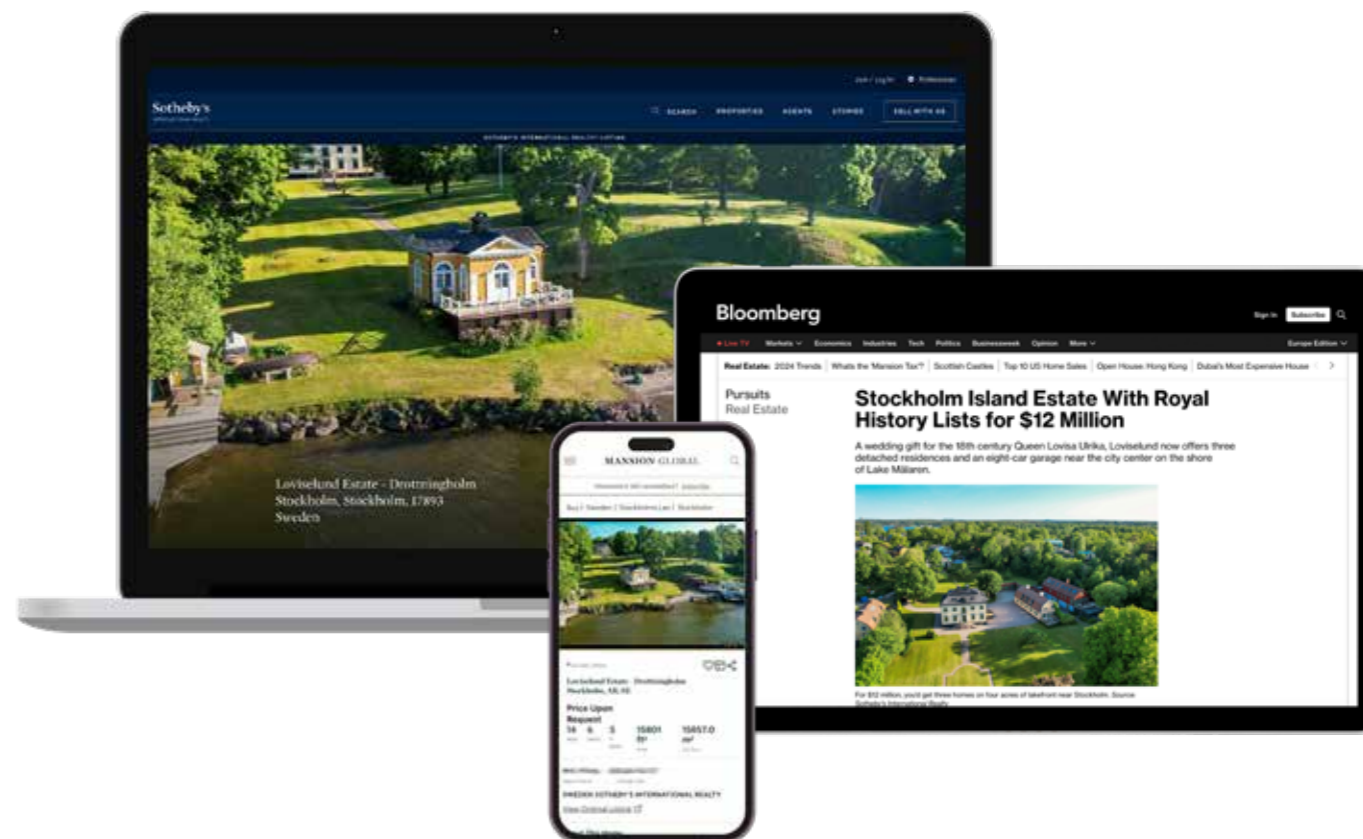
Join / Log In

Sotheby's

SEARCH PROPERTIES AGENTS STORIES SELL WITH US

SOTHEBY'S INTERNATIONAL REALTY LISTING

Loviselund Estate - Drottningholm
Stockholm, Stockholm, 17893
Sweden

Bloomberg

Sign In Subscribe

Live TV Markets Economics Industries Tech Politics Businessweek Opinion More Europe Edition

Real Estate: 2024 Trends | Whats the 'Mansion Tax'? | Scottish Castles | Top 10 US Home Sales | Open House: Hong Kong | Dubai's Most Expensive House

Pursuits
Real Estate

Stockholm Island Estate With Royal History Lists for $12 Million

A wedding gift for the 18th century Queen Lovisa Ulrika, Loviselund now offers three detached residences and an eight-car garage near the city center on the shore of Lake Mälaren.

For $12 million, you'd get three homes on four acres of lakefront near Stockholm. Source: Sotheby's International Realty

MANSION GLOBAL

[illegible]

Buy | Sweden | Stockholms Lan | Stockholm

Loviselund Estate - Drottningholm
Stockholm, 17893

Price Upon Request
14 6 5 15801 ft² 15057.0 m²

SWEDEN SOTHEBY'S INTERNATIONAL REALTY
View Original Listing